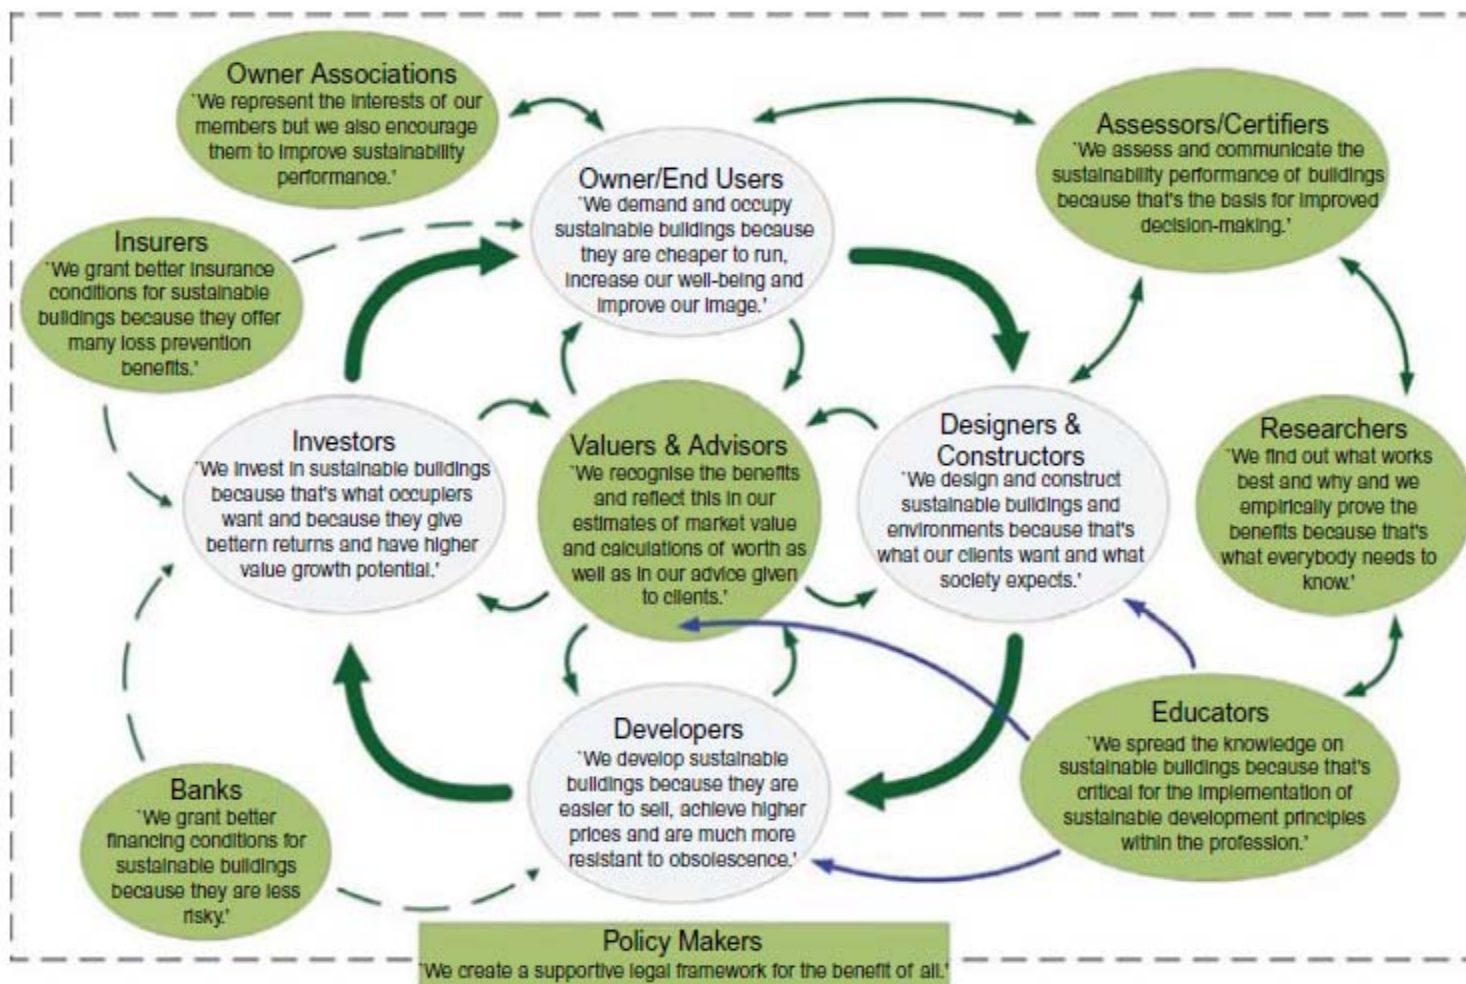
Owner Associations
'We represent the interests of our members but we also encourage them to improve sustainability performance.'

Assessors/Certifiers
'We assess and communicate the sustainability performance of buildings because that's the basis for improved decision-making.'

Owner/End Users
'We demand and occupy sustainable buildings because they are cheaper to run, increase our well-being and improve our image.'

Insurers
'We grant better insurance conditions for sustainable buildings because they offer many loss prevention benefits.'

Investors
'We invest in sustainable buildings because that's what occupiers want and because they give bettern returns and have higher value growth potential.'

Valuers & Advisors
'We recognise the benefits and reflect this in our estimates of market value and calculations of worth as well as in our advice given to clients.'

Designers & Constructors
'We design and construct sustainable buildings and environments because that's what our clients want and what society expects.'

Researchers
'We find out what works best and why and we empirically prove the benefits because that's what everybody needs to know.'

Educators
'We spread the knowledge on sustainable buildings because that's critical for the implementation of sustainable development principles within the profession.'

Developers
'We develop sustainable buildings because they are easier to sell, achieve higher prices and are much more resistant to obsolescence.'

Banks
'We grant better financing conditions for sustainable buildings because they are less risky.'

Policy Makers
'We create a supportive legal framework for the benefit of all.'